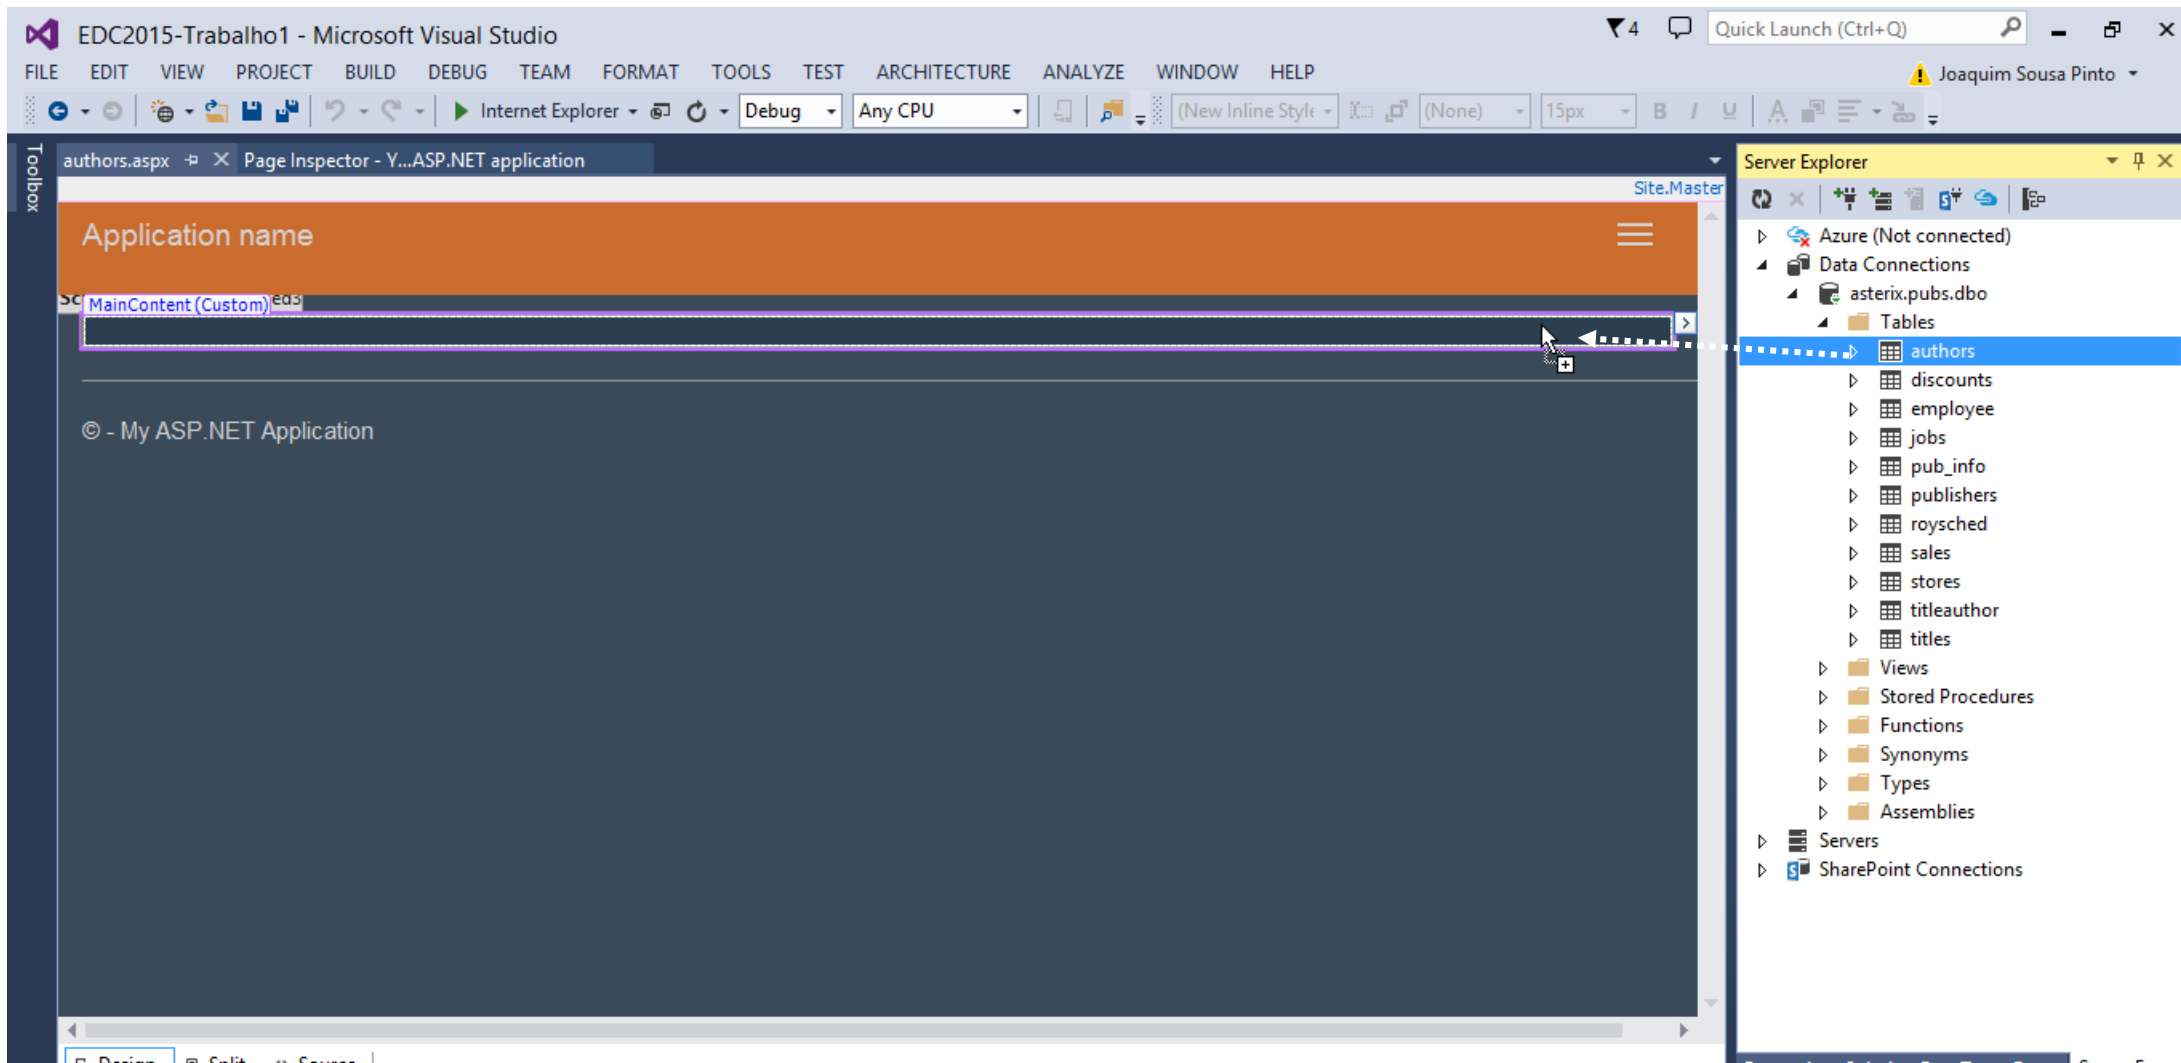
EDC2015-Trabalho1 - Microsoft Visual Studio
4
Quick Launch (Ctrl+Q)
FILE EDIT VIEW PROJECT BUILD DEBUG TEAM FORMAT TOOLS TEST ARCHITECTURE ANALYZE WINDOW HELP
Joaquim Sousa Pinto
Internet Explorer
Debug
Any CPU
(New Inline Style
(None)
15px
B I U
Toolbox
authors.aspx
Page Inspector - Y...ASP.NET application
Site.Master
Application name
MainContent (Custom)
© - My ASP.NET Application
Server Explorer
Azure (Not connected)
Data Connections
asterix.pubs.dbo
Tables
authors
discounts
employee
jobs
pub_info
publishers
roysched
sales
stores
titleauthor
titles
Views
Stored Procedures
Functions
Synonyms
Types
Assemblies
Servers
SharePoint Connections
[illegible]